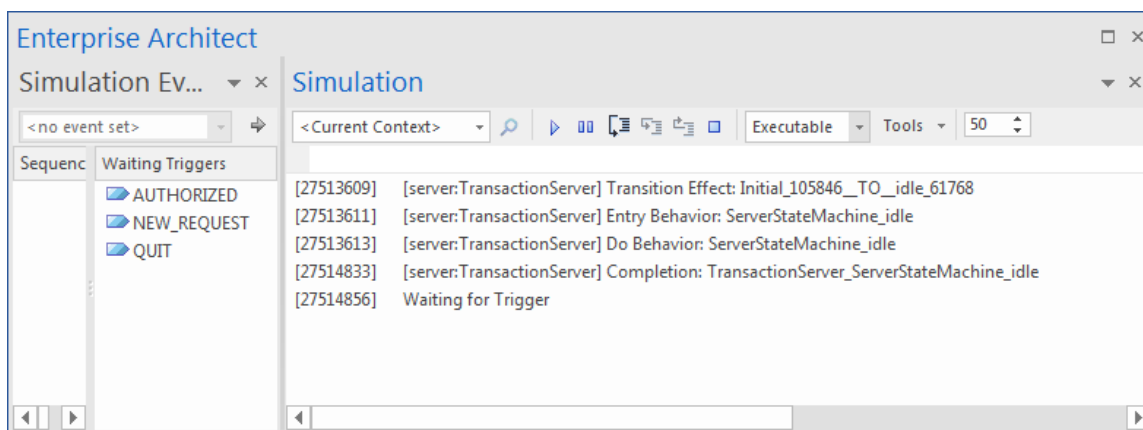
Enterprise Architect

Simulation Ev...

<no event set>

| Sequenc | Waiting Triggers |
|---|---|
| | AUTHORIZED |
| | NEW_REQUEST |
| | QUIT |

Simulation

<Current Context>

Executable

Tools

50

[27513609] [server:TransactionServer] Transition Effect: Initial_105846__TO__idle_61768
[27513611] [server:TransactionServer] Entry Behavior: ServerStateMachine_idle
[27513613] [server:TransactionServer] Do Behavior: ServerStateMachine_idle
[27514833] [server:TransactionServer] Completion: TransactionServer_ServerStateMachine_idle
[27514856] Waiting for Trigger